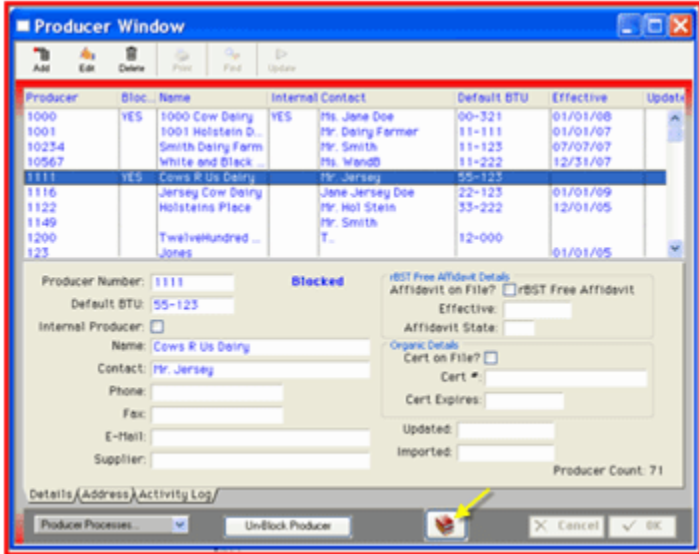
Producer Window

Add Edit Delete Print Find Update

| Producer | Bloc... | Name | Internal | Contact | Default BTU | Effective | Update |
|---|---|---|---|---|---|---|---|
| 1000 | YES | 1000 Cow Dairy | YES | Ms. Jane Doe | 00-321 | 01/01/08 | |
| 1001 | | 1001 Holstein D... | | Mr. Dairy Farmer | 11-111 | 01/01/07 | |
| 10234 | | Smith Dairy Farm | | Mr. Smith | 11-123 | 07/07/07 | |
| 10567 | | White and Black ... | | Ms. WandB | 11-222 | 12/31/07 | |
| 1111 | YES | Cows R Us Dairy | | Mr. Jersey | 55-123 | | |
| 1116 | | Jersey Cow Dairy | | Jane Jersey Doe | 22-123 | 01/01/09 | |
| 1122 | | Holsteins Place | | Mr. Hol Stein | 33-222 | 12/01/05 | |
| 1149 | | | | Mr. Smith | | | |
| 1200 | | TwelveHundred ... | | T.. | 12-000 | | |
| 123 | | Jones | | | | 01/01/05 | |

Producer Number: 1111
Blocked
Default BTU: 55-123
Internal Producer:
Name: Cows R Us Dairy
Contact: Mr. Jersey
Phone:
Fax:
E-Mail:
Supplier:

rBST Free Affidavit Details
Affidavit on File? rBST Free Affidavit
Effective:
Affidavit State:

Organic Details
Cert on File?
Cert #:
Cert Expires:

Updated:
Imported:
Producer Count: 71

Details Address Activity Log

Producer Processes...
UnBlock Producer
Cancel
OK